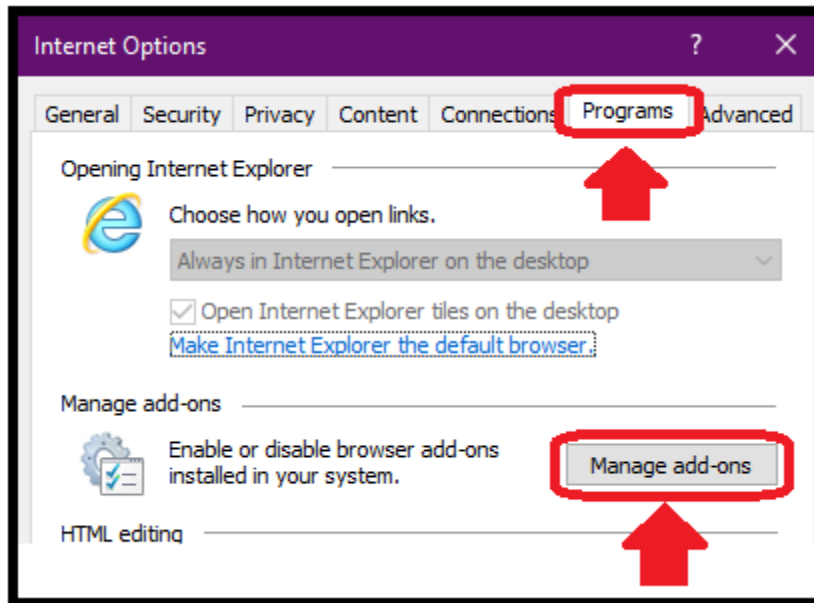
Internet Options ? ✕

General Security Privacy Content Connections Programs Advanced

Opening Internet Explorer

Choose how you open links.

Always in Internet Explorer on the desktop

Open Internet Explorer tiles on the desktop

Make Internet Explorer the default browser.

Manage add-ons

Enable or disable browser add-ons installed in your system.

Manage add-ons

HTML editing